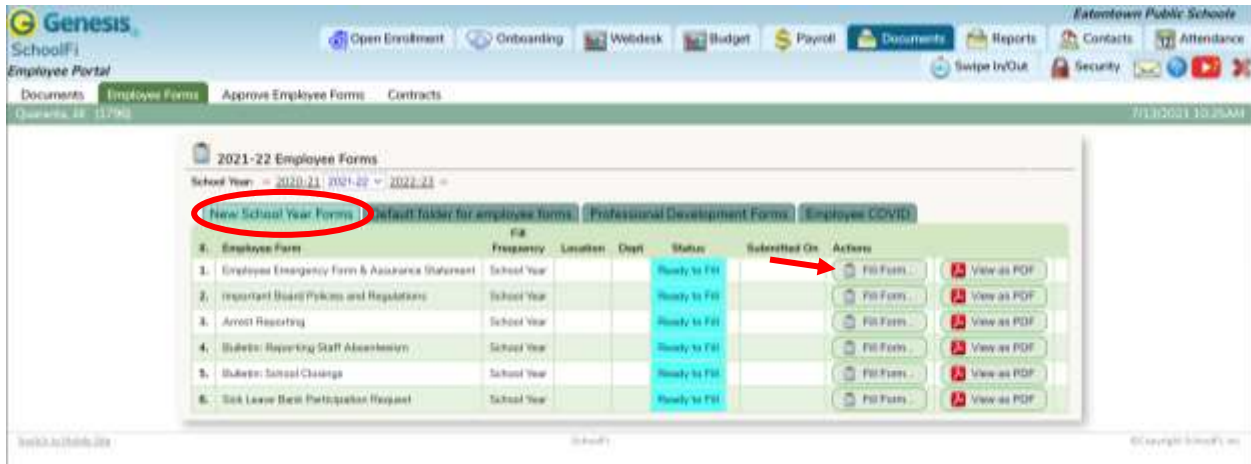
Genesis
SchoolFi
Employee Portal

Eatontown Public Schools

Open Enrollment | Onboarding | Webdesk | Budget | Payroll | Documents | Reports | Contacts | Attendance

Swipe In/Out | Security

Documents | Employee Forms | Approve Employee Forms | Contracts

Quaranta, Al [1790]

7/13/2021 10:25AM

2021-22 Employee Forms

School Year: 2020-21 2021-22 2022-23

New School Year Forms | Default folder for employee forms | Professional Development Forms | Employee COVID

| # | Employee Form | Fill Frequency | Location | Dept | Status | Submitted On | Actions | |
|---|---|---|---|---|---|---|---|---|
| 1. | Employee Emergency Form & Assurance Statement | School Year | | | Ready to Fill | | Fill Form... | View as PDF |
| 2. | Important Board Policies and Regulations | School Year | | | Ready to Fill | | Fill Form... | View as PDF |
| 3. | Arrest Reporting | School Year | | | Ready to Fill | | Fill Form... | View as PDF |
| 4. | Bulletin: Reporting Staff Absenteeism | School Year | | | Ready to Fill | | Fill Form... | View as PDF |
| 5. | Bulletin: School Closings | School Year | | | Ready to Fill | | Fill Form... | View as PDF |
| 6. | Sick Leave Bank Participation Request | School Year | | | Ready to Fill | | Fill Form... | View as PDF |

Switch to Mobile Site

SchoolFi

©Copyright SchoolFi, Inc.